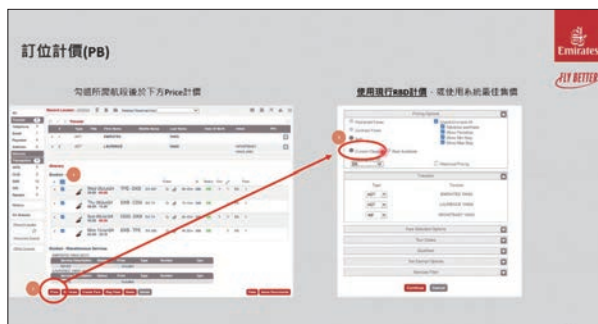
訂位計價(PB)

勾選所需航段後按下方Price計價

使用現行RBD計價，或使用系統最佳售價

Emirates

FLY BETTER

Pricing Options

Traveller

Fare Selection Options

Ticket Options

Taxes/Fees

Fare Construction

Itinerary

Passengers

Emirates

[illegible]

Price

1

2

3